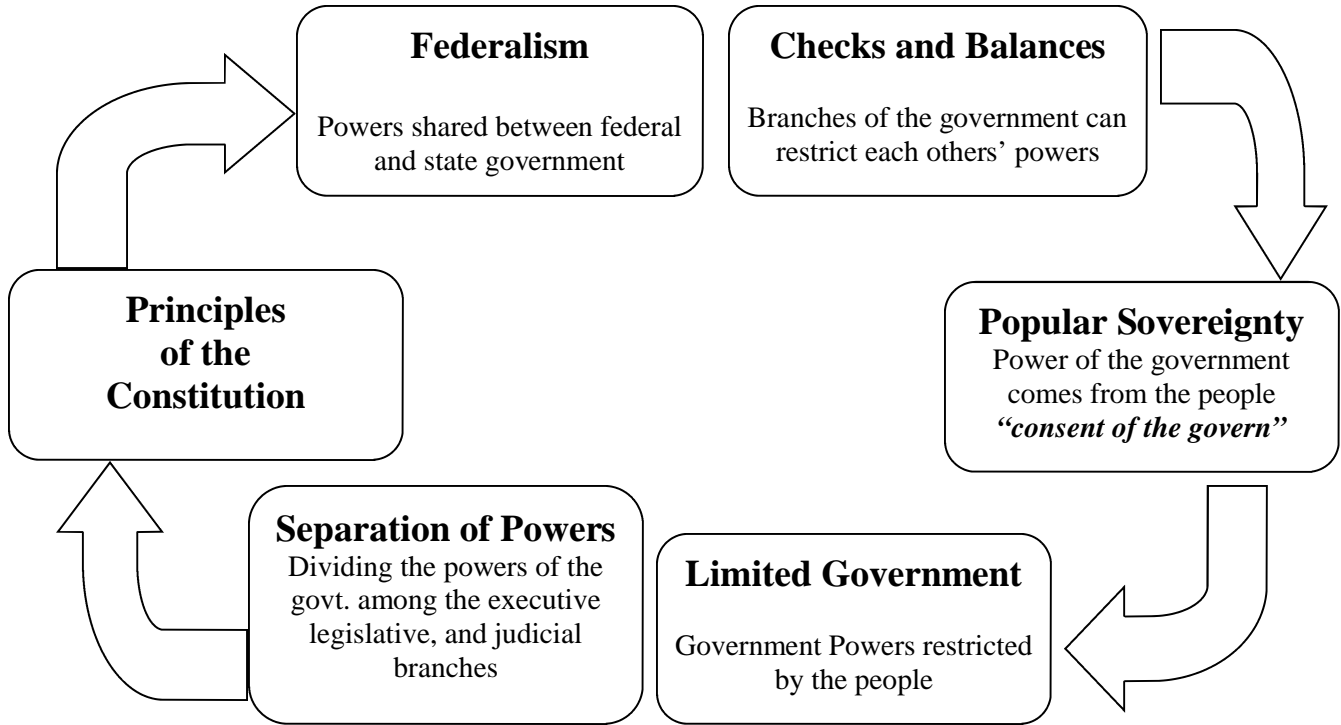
Principles of the Constitution

Federalism

Powers shared between federal and state government

Checks and Balances

Branches of the government can restrict each others' powers

Popular Sovereignty
Power of the government comes from the people
*"consent of the govern"*

Limited Government

Government Powers restricted by the people

Separation of Powers
Dividing the powers of the govt. among the executive legislative, and judicial branches